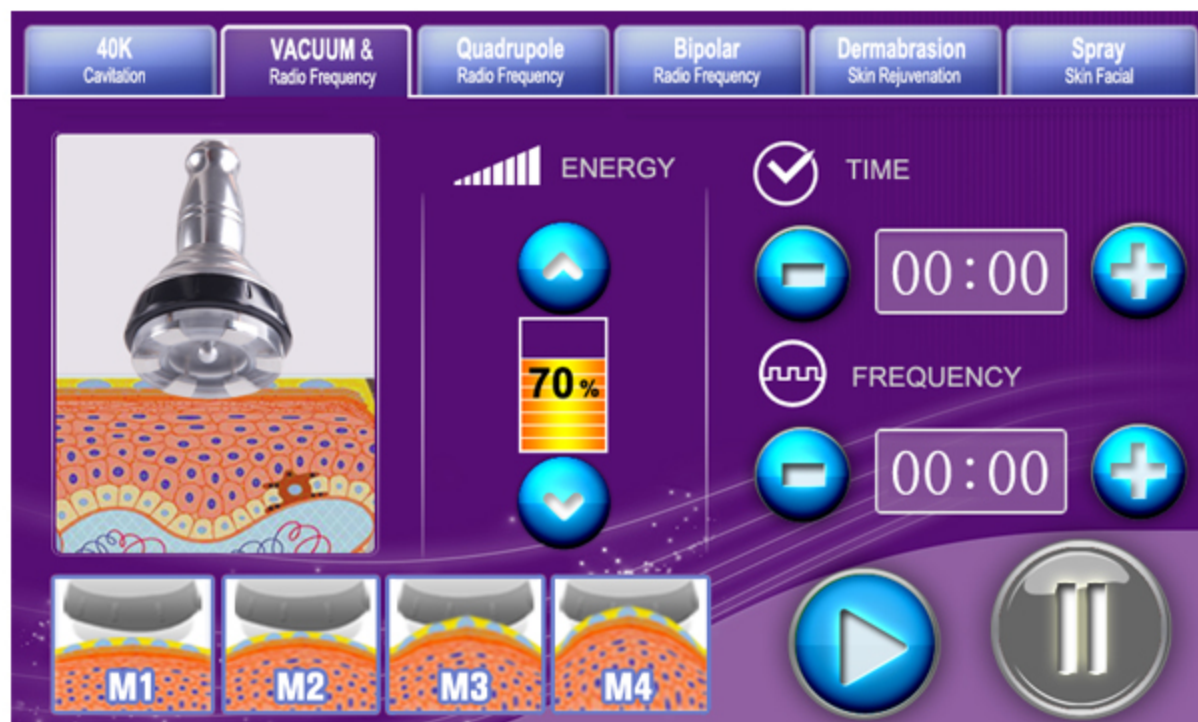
40K
Cavitation

VACUUM &
Radio Frequency

Quadrupole
Radio Frequency

Bipolar
Radio Frequency

Dermabrasion
Skin Rejuvenation

Spray
Skin Facial

ENERGY

70%

TIME

00 : 00

FREQUENCY

00 : 00

M1

M2

M3

M4